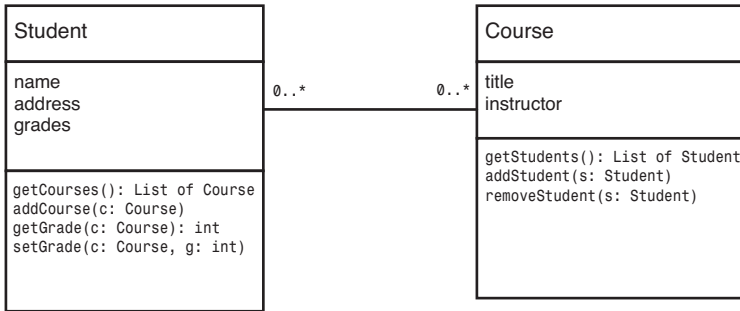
Student

name
address
grades

getCourses(): List of Course
addCourse(c: Course)
getGrade(c: Course): int
setGrade(c: Course, g: int)

0..*

0..*

Course

title
instructor

getStudents(): List of Student
addStudent(s: Student)
removeStudent(s: Student)